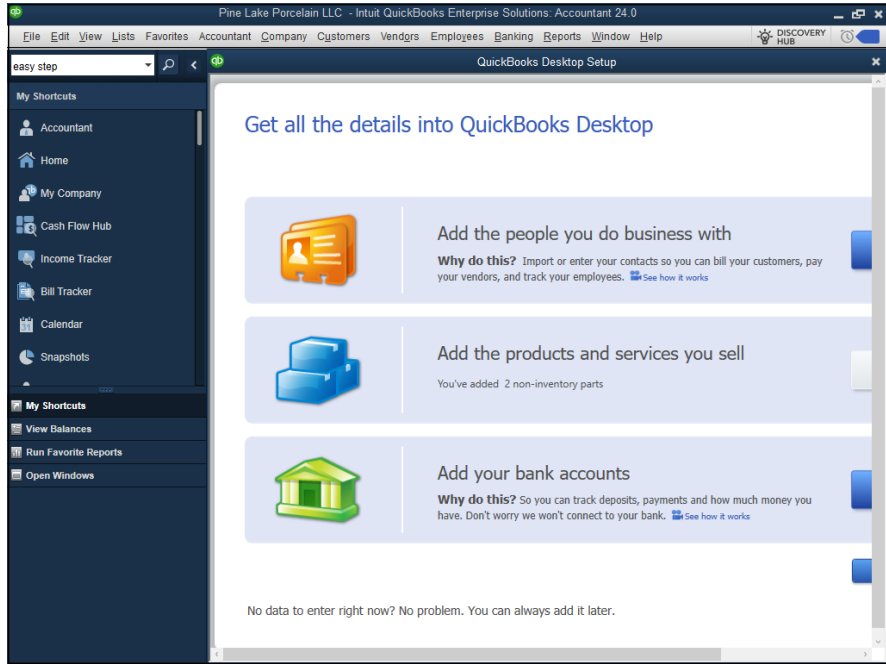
Pine Lake Porcelain LLC - Intuit QuickBooks Enterprise Solutions: Accountant 24.0

File Edit View Lists Favorites Accountant Company Customers Vendors Employees Banking Reports Window Help

DISCOVERY HUB

easy step

My Shortcuts

Accountant

Home

My Company

Cash Flow Hub

Income Tracker

Bill Tracker

Calendar

Snapshots

My Shortcuts

View Balances

Run Favorite Reports

Open Windows

QuickBooks Desktop Setup

Get all the details into QuickBooks Desktop

Add the people you do business with

**Why do this?** Import or enter your contacts so you can bill your customers, pay your vendors, and track your employees. See how it works

Add the products and services you sell

You've added 2 non-inventory parts

Add your bank accounts

**Why do this?** So you can track deposits, payments and how much money you have. Don't worry we won't connect to your bank. See how it works

No data to enter right now? No problem. You can always add it later.